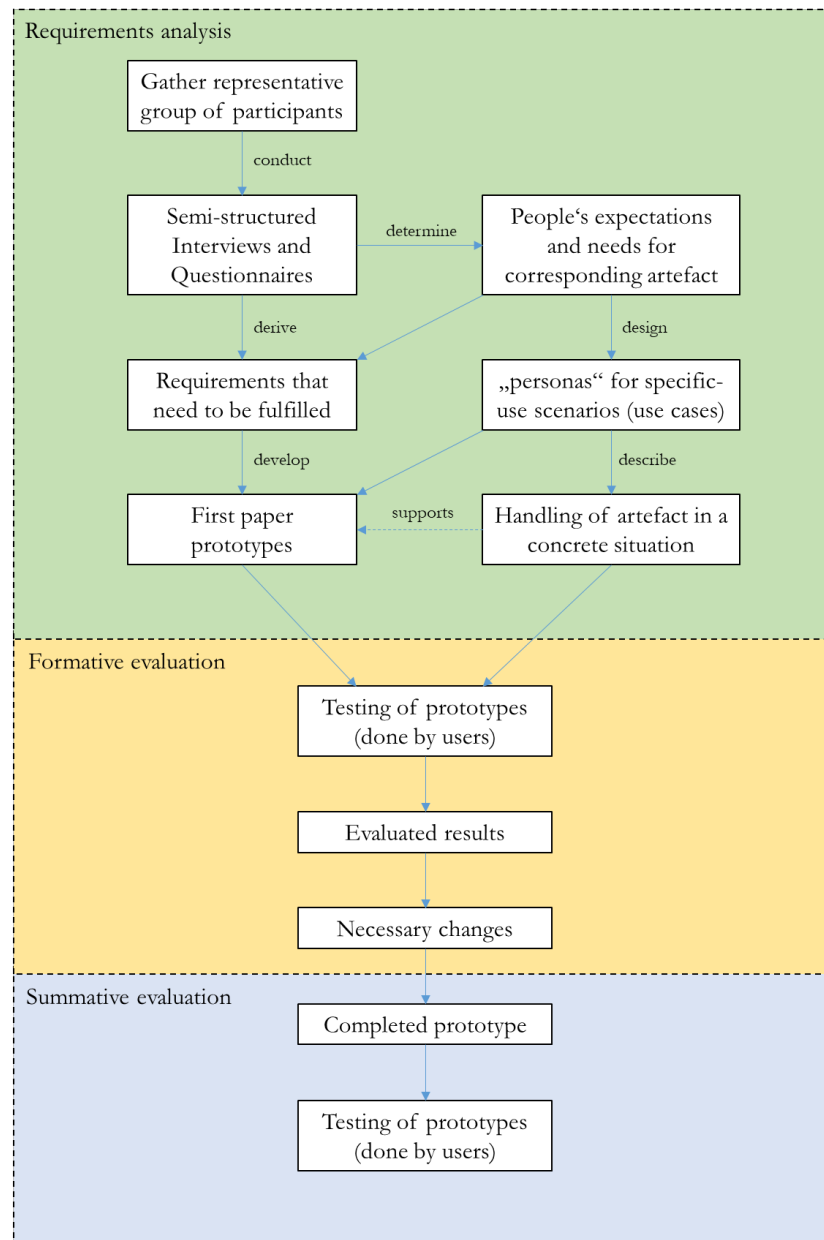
Requirements analysis

Gather representative group of participants

conduct

Semi-structured Interviews and Questionnaires

determine

People‘s expectations and needs for corresponding artefact

derive

design

Requirements that need to be fulfilled

„personas“ for specific-use scenarios (use cases)

develop

describe

First paper prototypes

supports

Handling of artefact in a concrete situation

Formative evaluation

Testing of prototypes (done by users)

Evaluated results

Necessary changes

Summative evaluation

Completed prototype

Testing of prototypes (done by users)